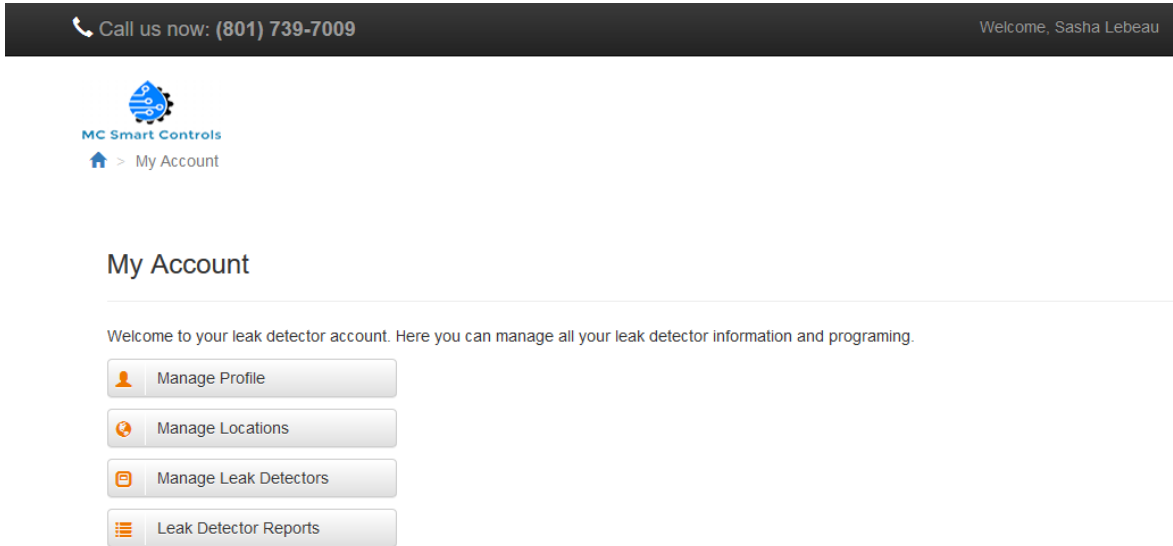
Call us now: (801) 739-7009

Welcome, Sasha Lebeau

MC Smart Controls

> My Account

My Account

Welcome to your leak detector account. Here you can manage all your leak detector information and programing.

Manage Profile

Manage Locations

Manage Leak Detectors

Leak Detector Reports